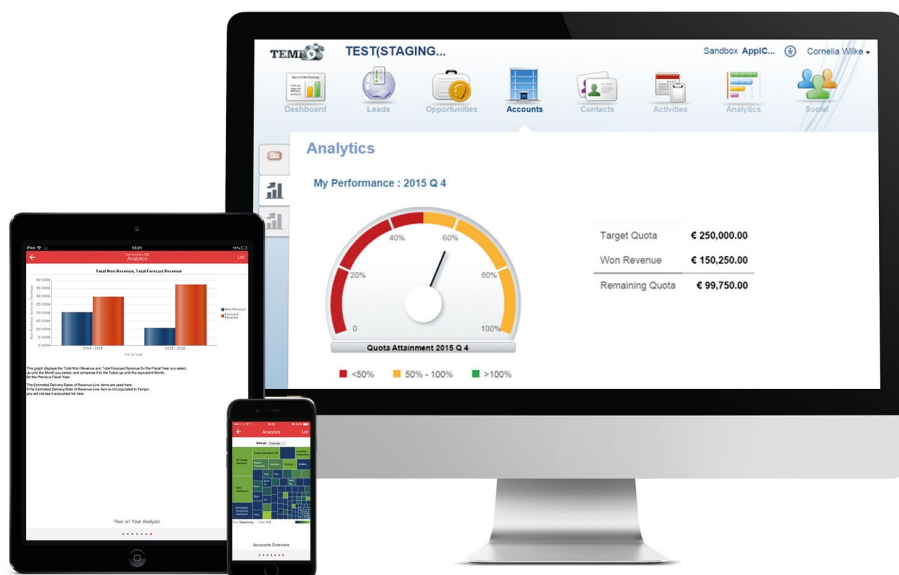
TEMPO TEST(STAGING...

Sandbox ApplC... Cornelia Wilke

Dashboard Leads Opportunities Accounts Contacts Activities Analytics Social

Analytics

My Performance : 2015 Q 4

0 20% 40% 60% 80% 100%

Quota Attainment 2015 Q 4

<50% 50% - 100% >100%

| Target Quota | € 250,000.00 |
|---|---|
| Won Revenue | € 150,250.00 |
| Remaining Quota | € 99,750.00 |

Analytics

Total Won Revenue, Total Forecast Revenue

Won Revenue
Forecast Revenue

2014 - 2015 2015 - 2016

Fiscal Year

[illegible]

Year on Year Analysis

Analytics

Accounts Overview